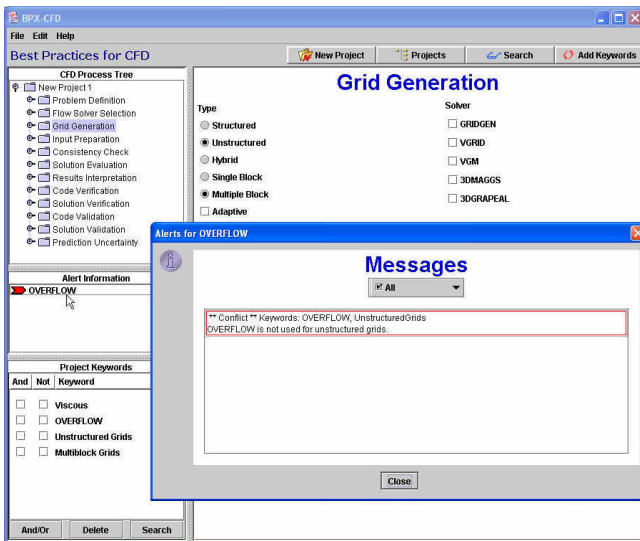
BPX-CFD

File Edit Help

Best Practices for CFD

New Project Projects Search Add Keywords

CFD Process Tree

New Project 1
Problem Definition
Flow Solver Selection
Grid Generation
Input Preparation
Consistency Check
Solution Evaluation
Results Interpretation
Code Verification
Solution Verification
Code Validation
Solution Validation
Prediction Uncertainty

Alert Information

OVERFLOW

Project Keywords

| And | Not | Keyword |
|---|---|---|
| | | Viscous |
| | | OVERFLOW |
| | | Unstructured Grids |
| | | Multiblock Grids |

And/Or Delete Search

Grid Generation

Type
Structured
Unstructured
Hybrid
Single Block
Multiple Block
Adaptive

Solver
GRIDGEN
VGRID
VGM
3DMAGGS
3DGRAPEAL

Alerts for OVERFLOW

Messages

All

** Conflict ** Keywords: OVERFLOW, UnstructuredGrids
OVERFLOW is not used for unstructured grids.

Close